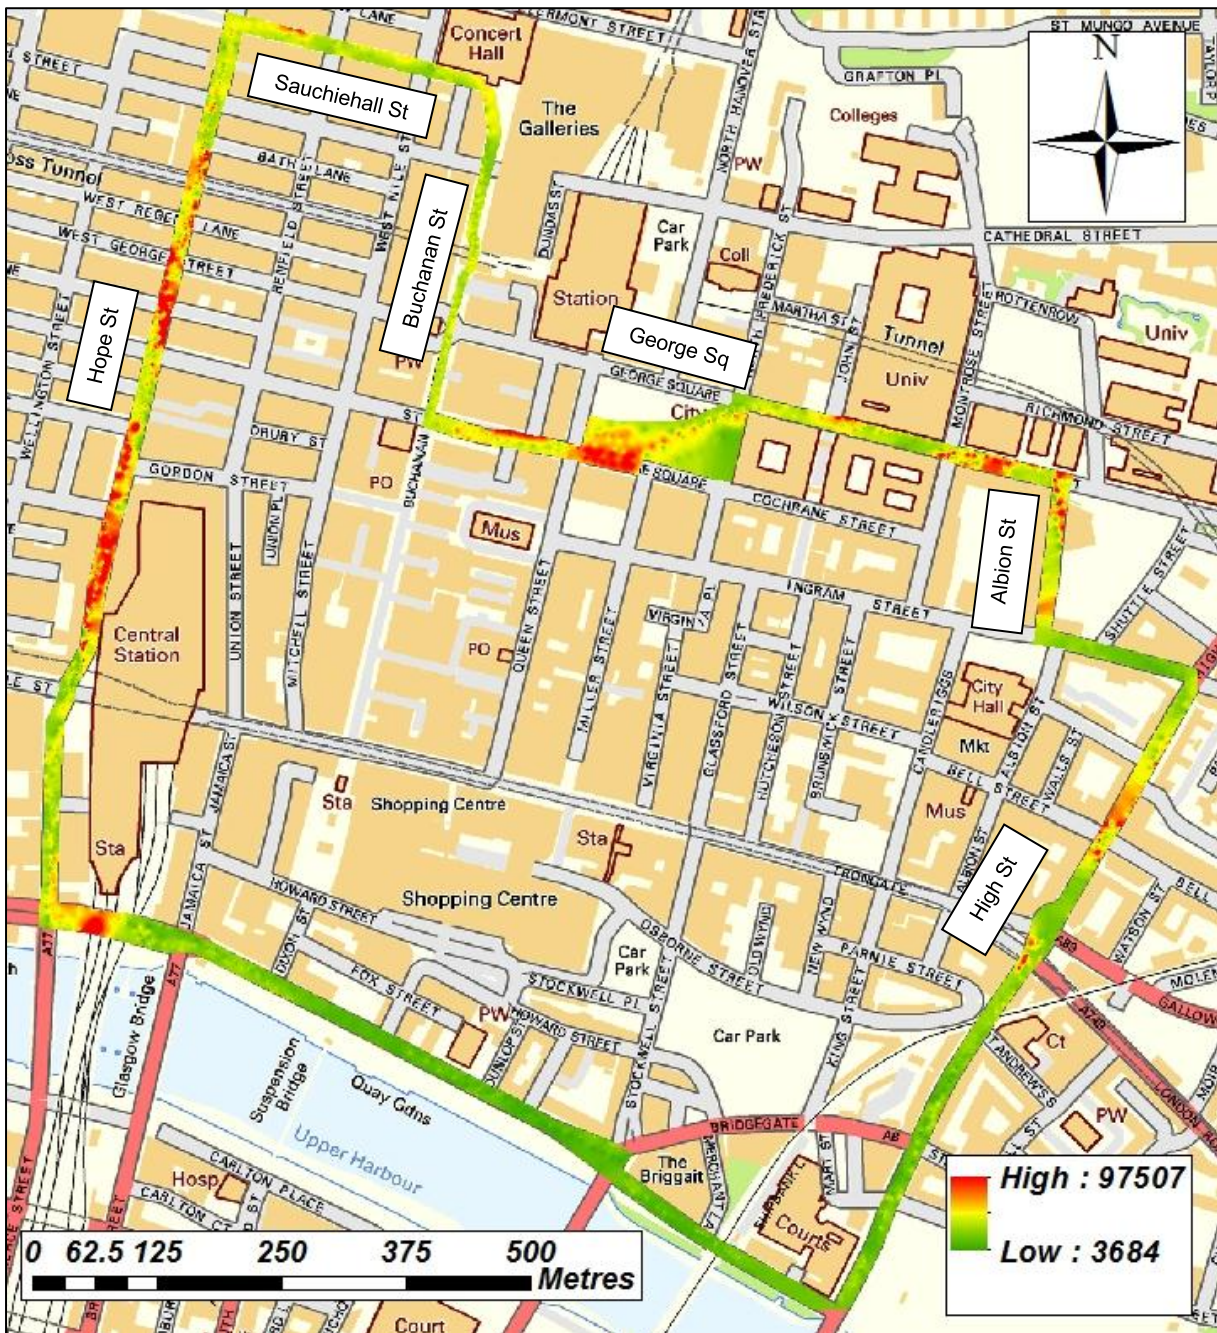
Sauchiehall St
Buchanan St
Hope St
George Sq
Albion St
High St
N
High : 97507
Low : 3684
0 62.5 125 250 375 500
Metres
Concert Hall
The Galleries
Colleges
Car Park
Coll
Station
Tunnel
Univ
Univ
Central Station
Sta
Shopping Centre
Shopping Centre
Sta
Sta
Mus
Mus
PO
PO
PW
PW
PW
City Hall
Mkt
Car Park
Car Park
The Briggait
Court
Ct
Hosp
Court
Glasgow Bridge
Suspension Bridge
Quay Gdns
Upper Harbour
City
LANE
VERMONT STREET
ST MUNGO AVENUE
GRAFTON PL
NORTH HANOVER ST
CATHEDRAL STREET
STREET
Tunnel
BATH LANE
WEST REGENT LANE
WEST GEORGE STREET
RENFIELD ST
WEST NILE ST
DUNDAS ST
FREDERICK ST
MARTHA ST
JOHN ST
MONTROSE STREET
ROTTENROW
RICHMOND STREET
GEORGE SQUARE
SQUARE
COCHRANE STREET
DRURY ST
GORDON STREET
UNION PL
UNION STREET
MITCHELL STREET
BUCHANAN
WELLINGTON STREET
QUEEN STREET
MILLER STREET
VIRGINIA PL
VIRGINIA STREET
GLASSFORD STREET
INGRAM STREET
WILSON STREET
HUTCHESON STREET
BRUNSWICK STREET
CANDLERIGGS
ALBION ST
BELL STREET
WALLS ST
SHUTTLE STREET
JAMAICA ST
JAMAICA ST
HOWARD STREET
TRONGATE
BELL
ALBION ST
OLD WYND
NEW WYND
PARNIE STREET
FOX STREET
STOCKWELL PL
STOCKWELL STREET
HOWARD STREET
DUNLOP ST
OSBORNE STREET
KING STREET
WATSON ST
ANDREW'S S
ST
MOLEN
GALLOW
LONDON RD
BRIDGEGATE
MERCHANT LA
MART ST
SALTMARKET
CARLTON PLACE
CARLTON CT
A77
A8
A89
A749